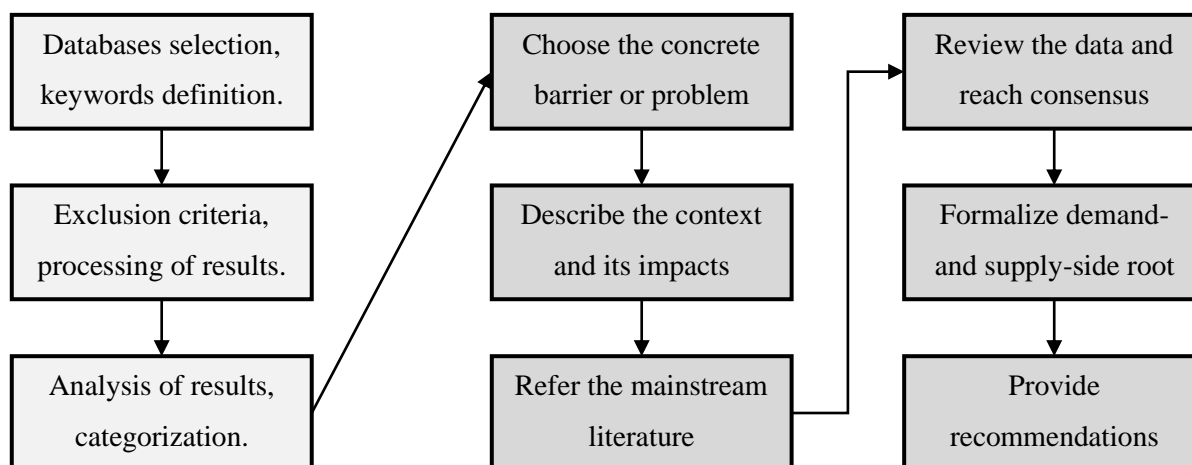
Databases selection, keywords definition.

Exclusion criteria, processing of results.

Analysis of results, categorization.

Choose the concrete barrier or problem

Describe the context and its impacts

Refer the mainstream literature

Review the data and reach consensus

Formalize demand- and supply-side root

Provide recommendations